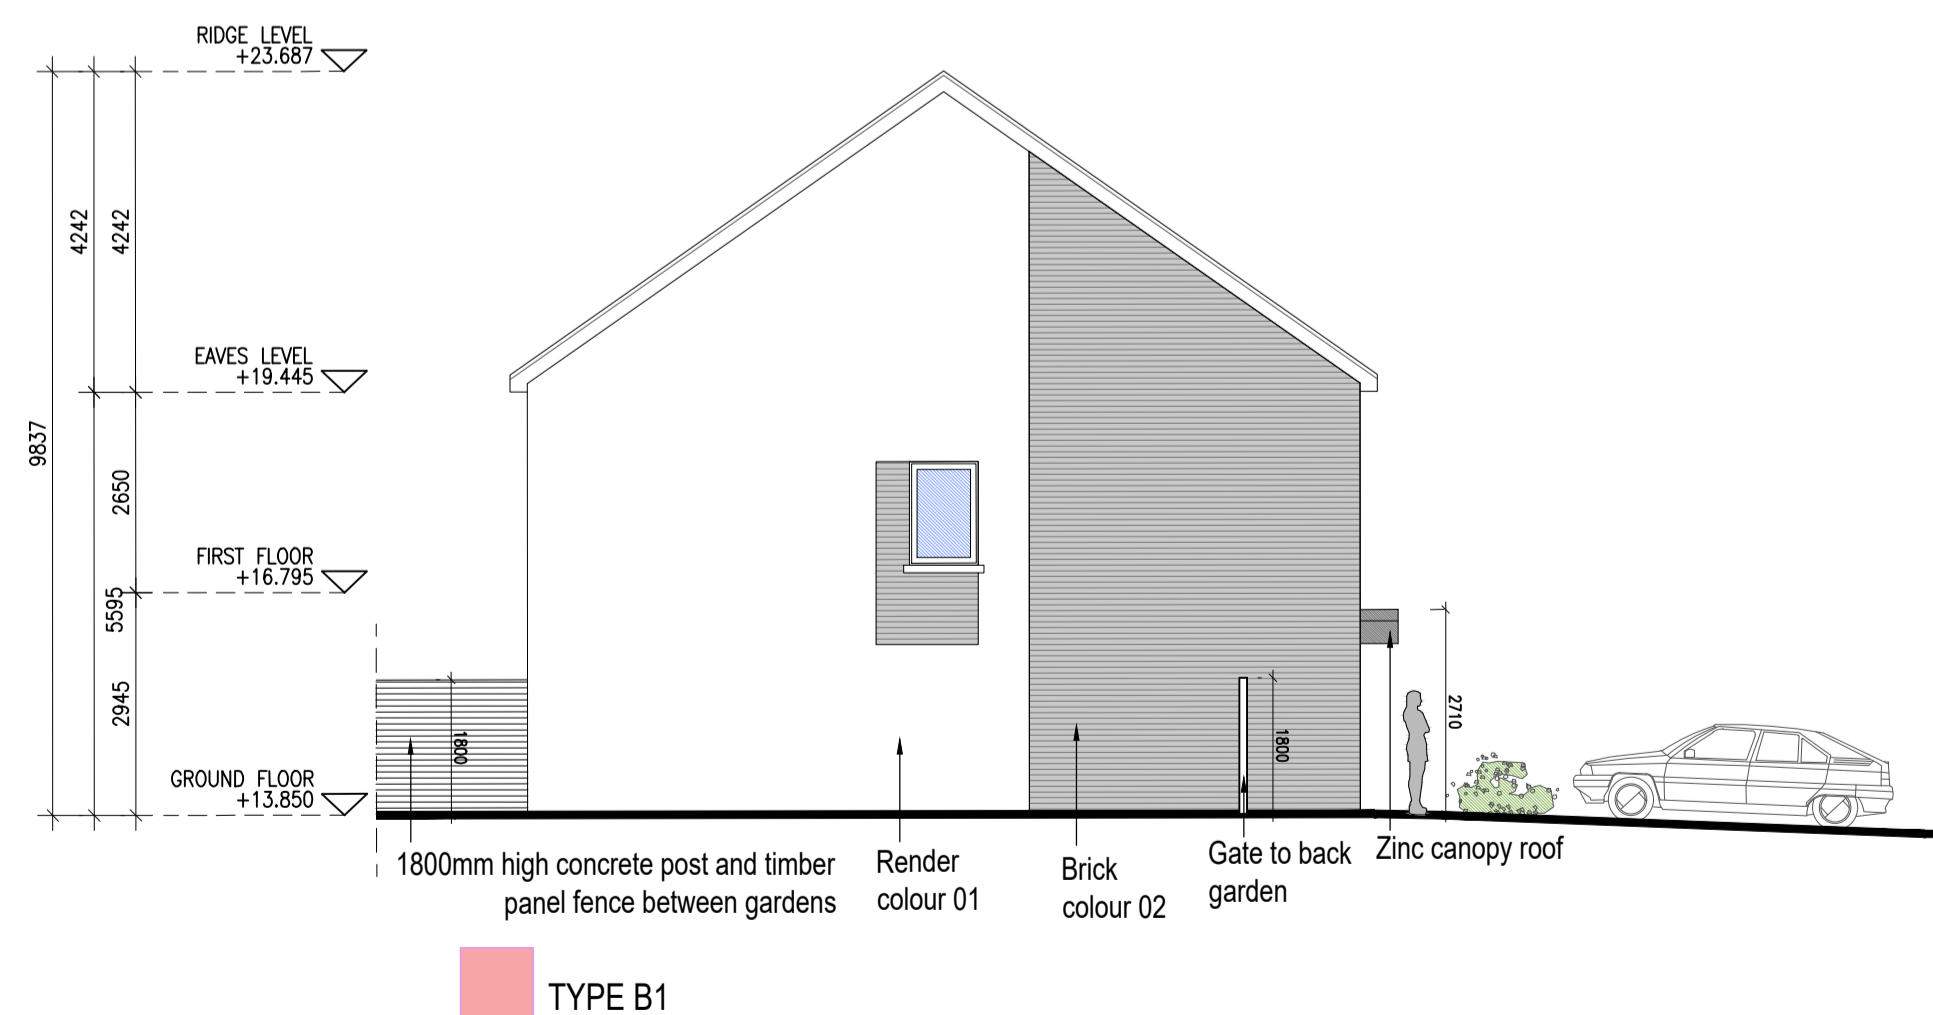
RIDGE LEVEL
+23.687

4242
4242
9837

EAVES LEVEL
+19.445

2650

FIRST FLOOR
+16.795

5595

2945

GROUND FLOOR
+13.850

1800
1800
2710

1800mm high concrete post and timber panel fence between gardens

Render colour 01

Brick colour 02

Gate to back garden

Zinc canopy roof

TYPE B1